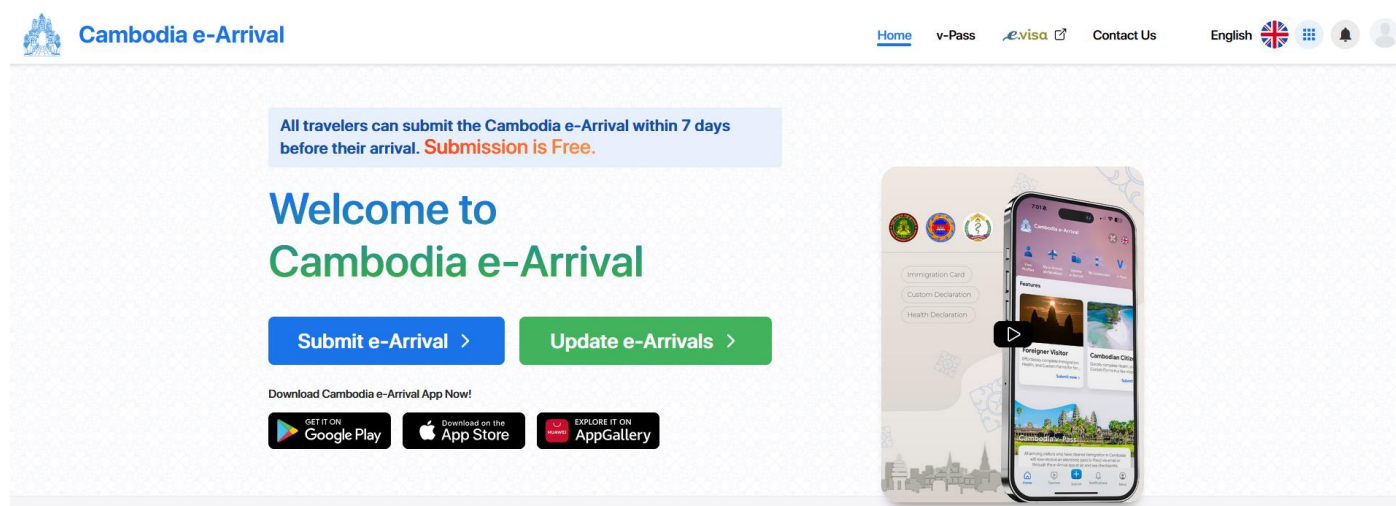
Cambodia e-Arrival

Home v-Pass e.visa Contact Us English

All travelers can submit the Cambodia e-Arrival within 7 days before their arrival. Submission is Free.

Welcome to Cambodia e-Arrival

Submit e-Arrival >

Update e-Arrivals >

Download Cambodia e-Arrival App Now!

GET IT ON Google Play

Download on the App Store

HUAWEI EXPLORE IT ON AppGallery

Immigration Card

Custom Declaration

Health Declaration

Cambodia e-Arrival

Features

Foreigner Visitor

Cambodian Citiz

Submit now

Cambodia v-Pass